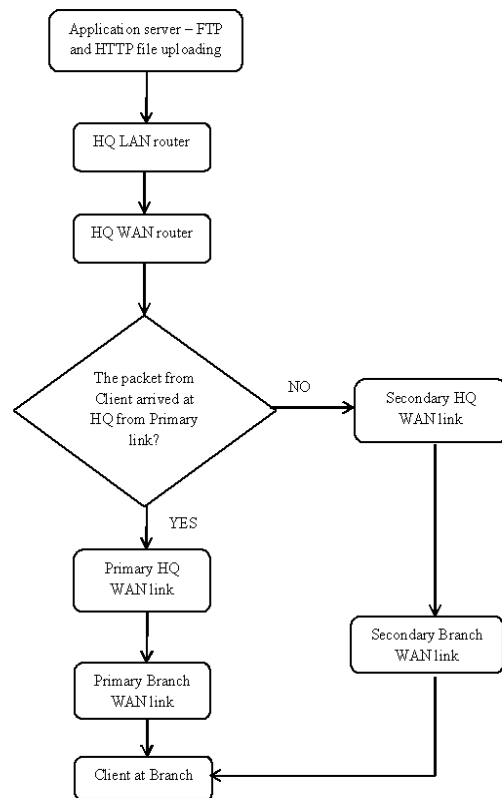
Application server – FTP and HTTP file uploading

HQ LAN router

HQ WAN router

The packet from Client arrived at HQ from Primary link?

NO

Secondary HQ WAN link

YES

Primary HQ WAN link

Secondary Branch WAN link

Primary Branch WAN link

Client at Branch